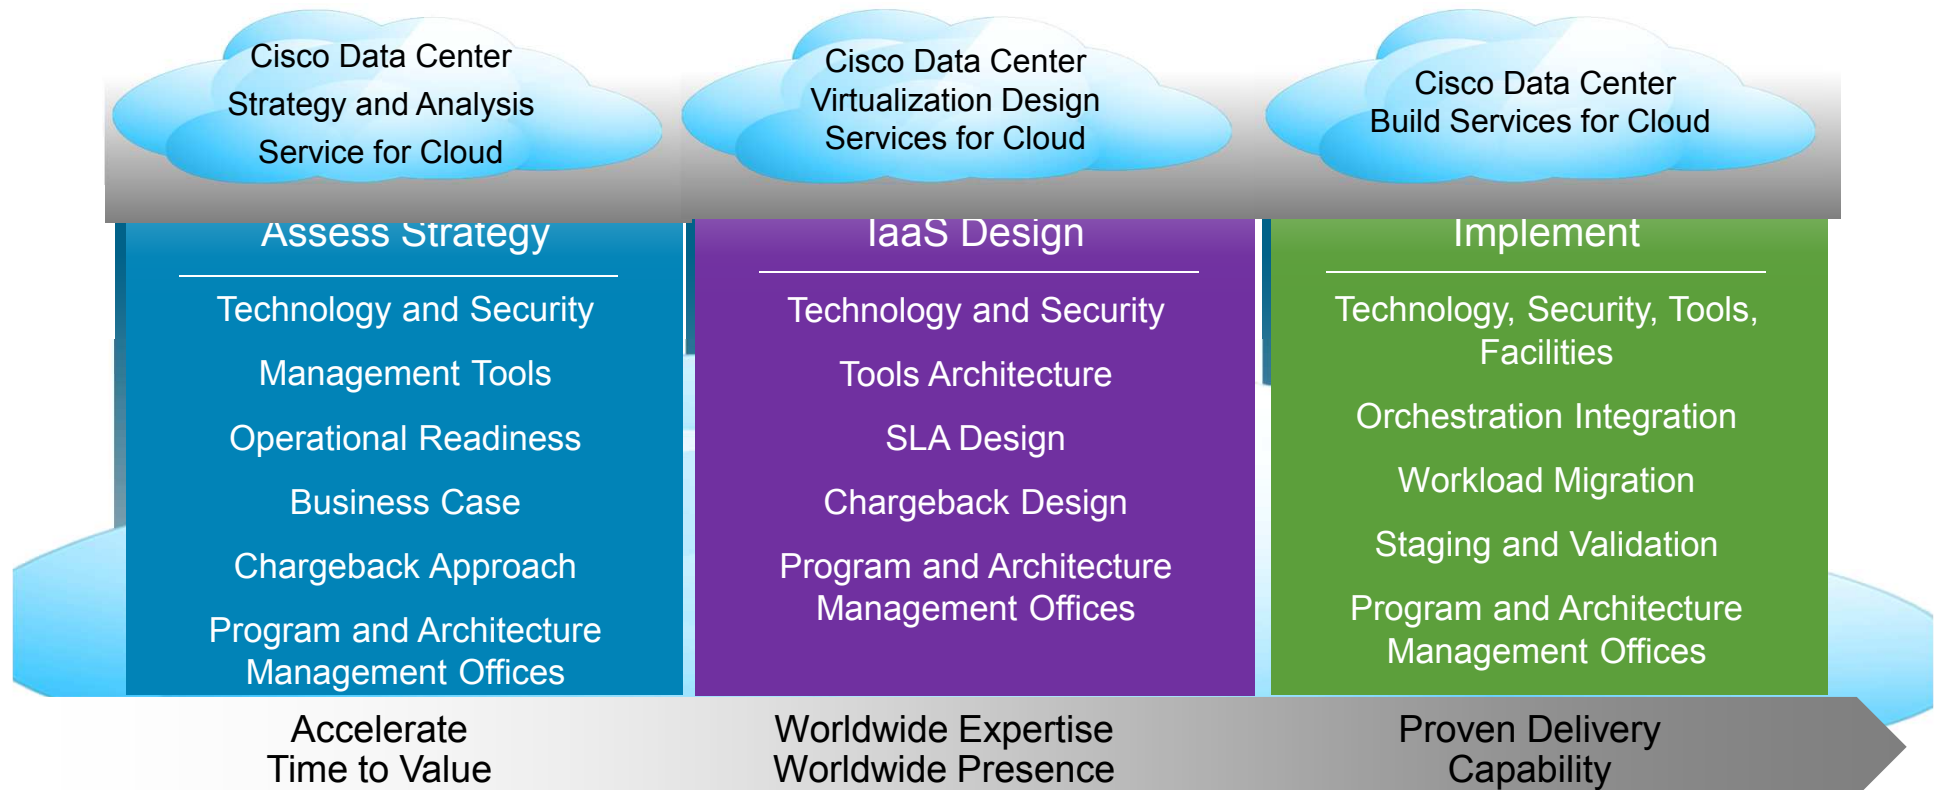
Cisco Data Center Strategy and Analysis Service for Cloud

Cisco Data Center Virtualization Design Services for Cloud

Cisco Data Center Build Services for Cloud

Assess Strategy

Technology and Security

Management Tools

Operational Readiness

Business Case

Chargeback Approach

Program and Architecture Management Offices

IaaS Design

Technology and Security

Tools Architecture

SLA Design

Chargeback Design

Program and Architecture Management Offices

Implement

Technology, Security, Tools, Facilities

Orchestration Integration

Workload Migration

Staging and Validation

Program and Architecture Management Offices

Accelerate Time to Value

Worldwide Expertise Worldwide Presence

Proven Delivery Capability